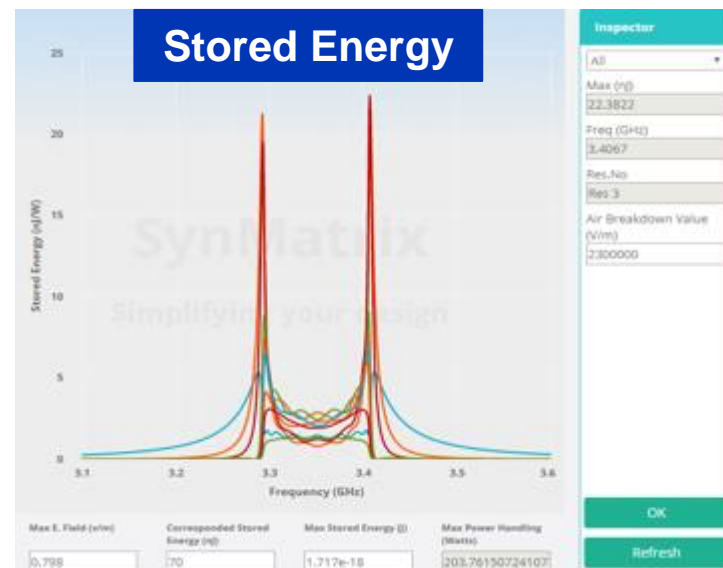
Stored Energy

25
20
15
10
5
0

Stored Energy (nJ/W)

SynMatrix
Simplifying your design

3.1 3.2 3.3 3.4 3.5 3.6
Frequency (GHz)

Inspector
All
Max (nJ)
22.3822
Freq (GHz)
3.4067
Res.No
Res 3
Air Breakdown Value (V/m)
2300000

OK
Refresh

Max E. Field (v/m)
0.798
Corresponded Stored Energy (nJ)
70
Max Stored Energy (J)
1.717e-18
Max Power Handling (Watts)
203.76150724107